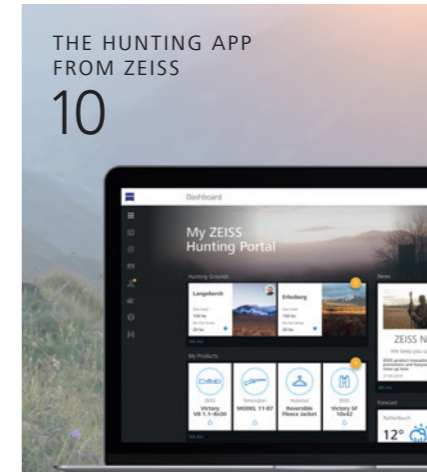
THE HUNTING APP FROM ZEISS
10

Dashboard

My ZEISS Hunting Portal

Hunting Grounds

Langeborch

Erlenberg

My Products

Victory V8 1.1-8x30

MODEL 11-07

Reversible Fleece Jacket

Victory SF 10x42

News

ZEISS N

Forecast

12°